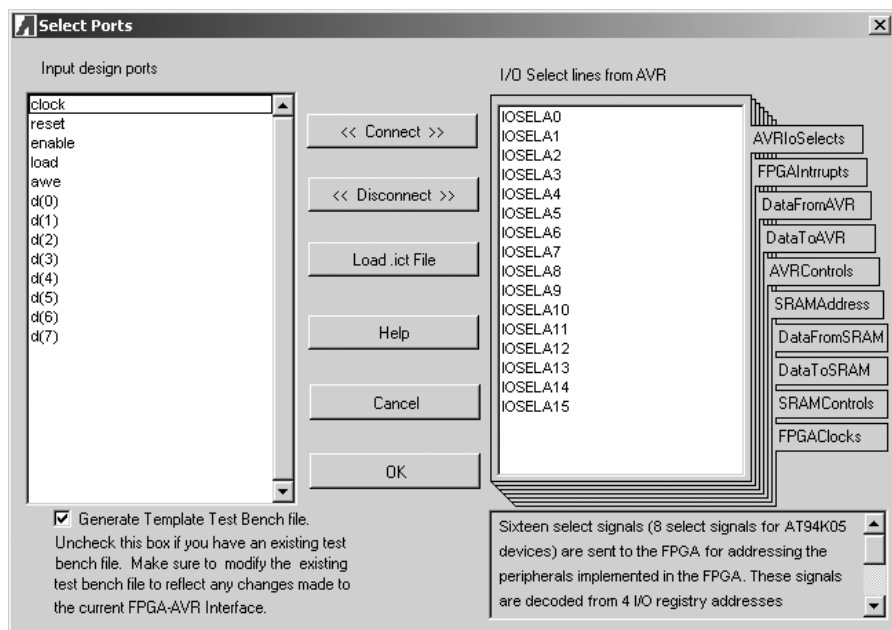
Select Ports

Input design ports

clock
reset
enable
load
awe
d(0)
d(1)
d(2)
d(3)
d(4)
d(5)
d(6)
d(7)

<< Connect >>

<< Disconnect >>

Load .ict File

Help

Cancel

OK

I/O Select lines from AVR

IOSELA0
IOSELA1
IOSELA2
IOSELA3
IOSELA4
IOSELA5
IOSELA6
IOSELA7
IOSELA8
IOSELA9
IOSELA10
IOSELA11
IOSELA12
IOSELA13
IOSELA14
IOSELA15

AVRIoSelects
FPGAIntrrupts
DataFromAVR
DataToAVR
AVRControls
SRAMAddress
DataFromSRAM
DataToSRAM
SRAMControls
FPGAClocks

☑ Generate Template Test Bench file.
Uncheck this box if you have an existing test bench file. Make sure to modify the existing test bench file to reflect any changes made to the current FPGA-AVR Interface.

Sixteen select signals (8 select signals for AT94K05 devices) are sent to the FPGA for addressing the peripherals implemented in the FPGA. These signals are decoded from 4 I/O registry addresses